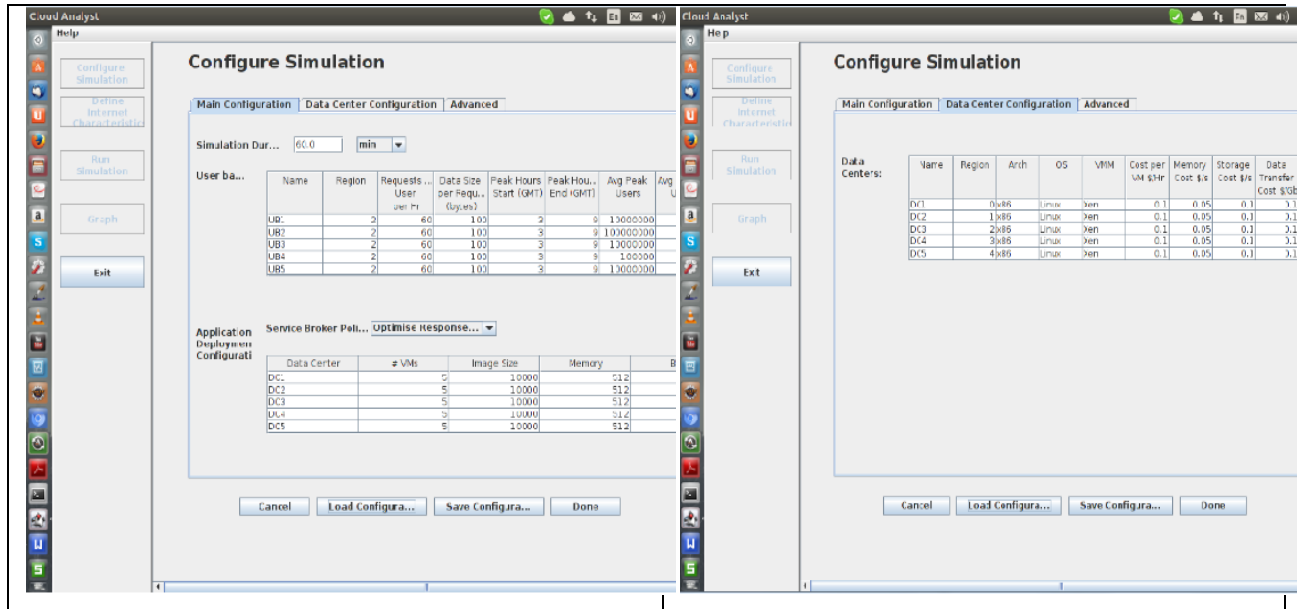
Cloud Analyst

Help

Configure Simulation

Define Internet Characteristic

Run Simulation

Graph

Exit

Configure Simulation

Main Configuration | Data Center Configuration | Advanced

Simulation Dur... 60.0 min

User ba...

| Name | Region | Requests User per Hr | Data Size per Requ.. (bytes) | Peak Hours Start (GMT) | Peak Hou.. End (GMT) | Avg Peak Users | Avg |
|---|---|---|---|---|---|---|---|
| UB1 | 2 | 60 | 100 | 3 | 9 | 13000000 | |
| UB2 | 2 | 60 | 100 | 3 | 9 | 100000000 | |
| UB3 | 2 | 60 | 100 | 3 | 9 | 13000000 | |
| UB4 | 2 | 60 | 100 | 3 | 9 | 100000 | |
| UB5 | 2 | 60 | 100 | 3 | 9 | 13000000 | |

Application Deployment Configurati

Service Broker Poli... Optimise Response...

| Data Center | # VMs | Image Size | Memory | B |
|---|---|---|---|---|
| DC1 | 5 | 10000 | 512 | |
| DC2 | 5 | 10000 | 512 | |
| DC3 | 5 | 10000 | 512 | |
| DC4 | 5 | 10000 | 512 | |
| DC5 | 5 | 10000 | 512 | |

Cancel | Load Configura... | Save Configura... | Done

Cloud Analyst

Help

Configure Simulation

Define Internet Characteristic

Run Simulation

Graph

Exit

Configure Simulation

Main Configuration | Data Center Configuration | Advanced

Data Centers:

| Name | Region | Arch | OS | VMM | Cost per VM $/Hr | Memory Cost $/s | Storage Cost $/s | Data Transfer Cost $/Gb |
|---|---|---|---|---|---|---|---|---|
| DC1 | 0 | x86 | Linux | Xen | 0.1 | 0.05 | 0.1 | 0.1 |
| DC2 | 1 | x86 | Linux | Xen | 0.1 | 0.05 | 0.1 | 0.1 |
| DC3 | 2 | x86 | Linux | Xen | 0.1 | 0.05 | 0.1 | 0.1 |
| DC4 | 3 | x86 | Linux | Xen | 0.1 | 0.05 | 0.1 | 0.1 |
| DC5 | 4 | x86 | Linux | Xen | 0.1 | 0.05 | 0.1 | 0.1 |

Cancel | Load Configura... | Save Configura... | Done